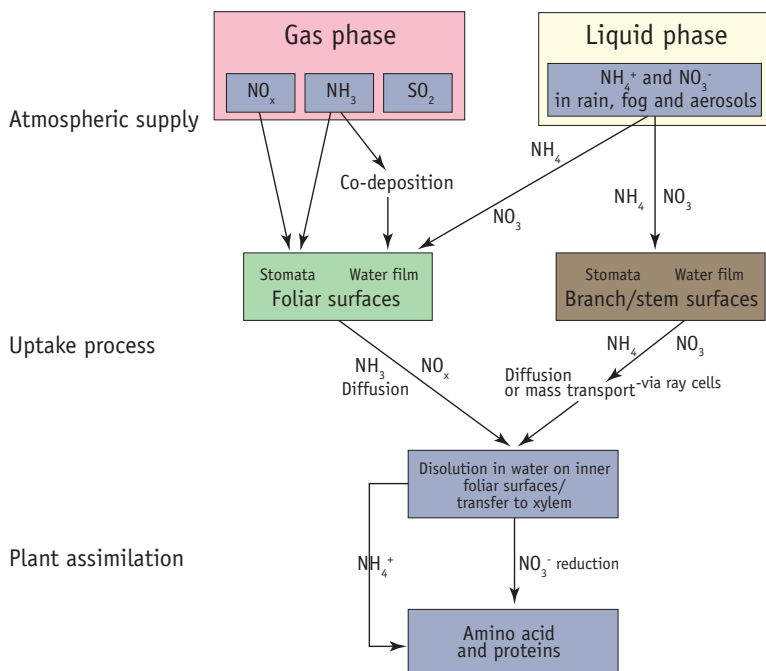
Gas phase

$NO_x$

$NH_3$

$SO_2$

Liquid phase

$NH_4^+$ and $NO_3^-$ in rain, fog and aerosols

Atmospheric supply

Co-deposition

$NH_4$

$NO_3$

$NH_4$

$NO_3$

Stomata Water film
Foliar surfaces

Stomata Water film
Branch/stem surfaces

Uptake process

$NH_3$
Diffusion

$NO_x$

$NH_4$

$NO_3$

Diffusion or mass transport -via ray cells

Disolution in water on inner foliar surfaces/ transfer to xylem

Plant assimilation

$NH_4^+$

$NO_3^-$ reduction

Amino acid and proteins